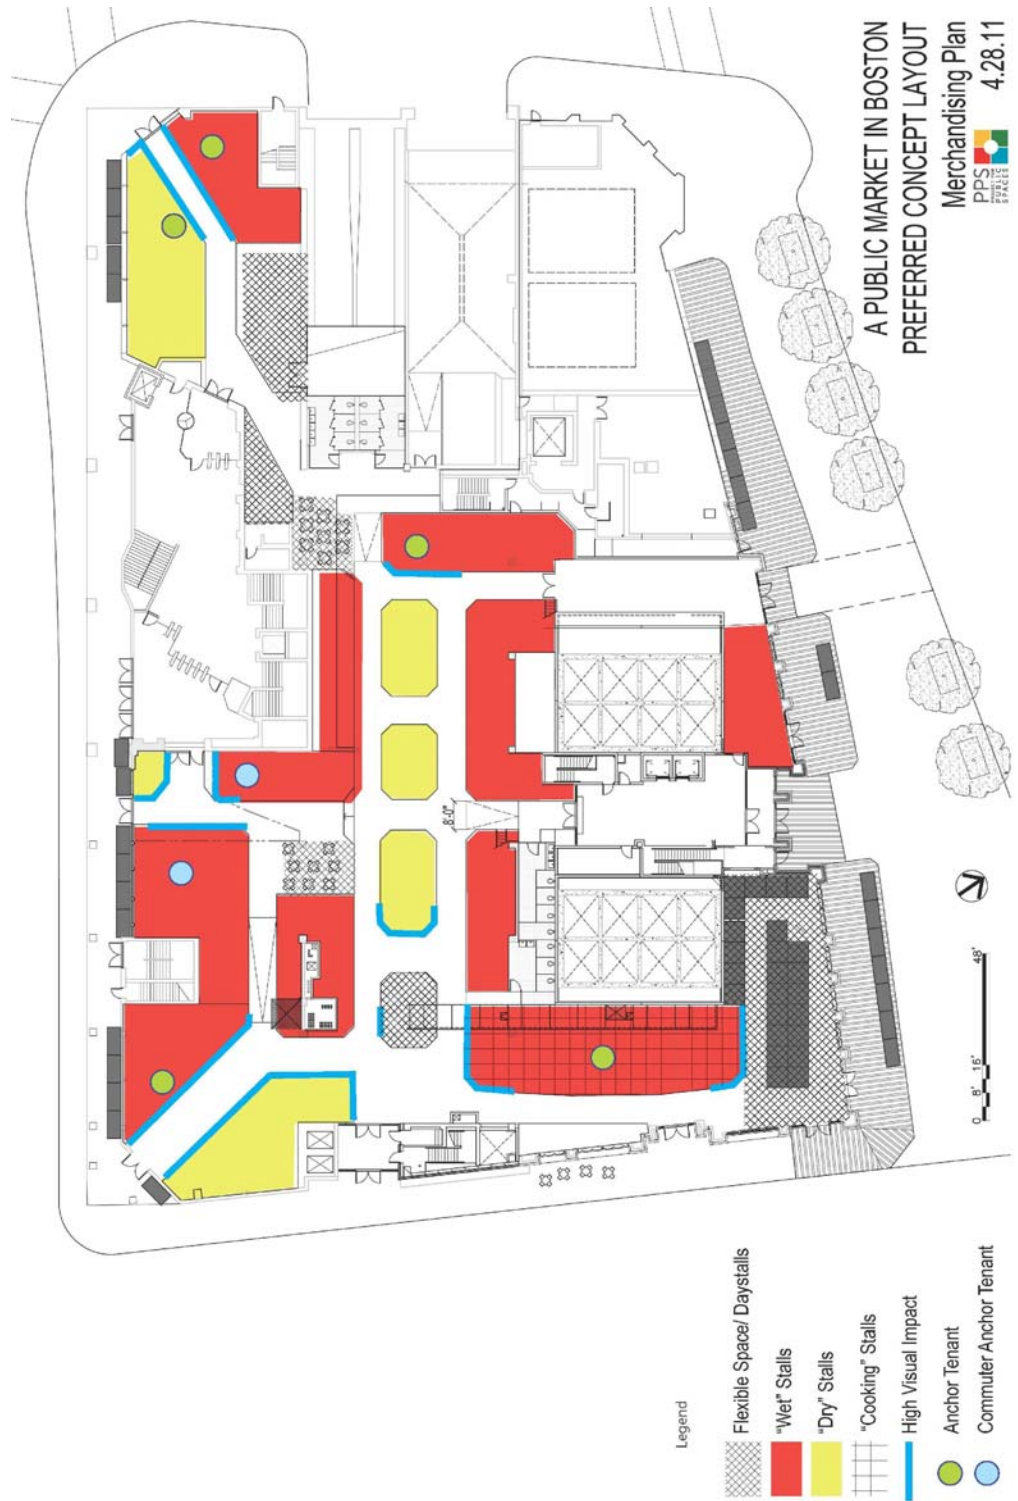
A PUBLIC MARKET IN BOSTON
PREFERRED CONCEPT LAYOUT
Merchandising Plan
4.28.11

PPS PROJECT FOR PUBLIC SPACES

8'-0"

0 8' 16' 48'

Legend
Flexible Space/ Daystalls
"Wet" Stalls
"Dry" Stalls
"Cooking" Stalls
High Visual Impact
Anchor Tenant
Commuter Anchor Tenant